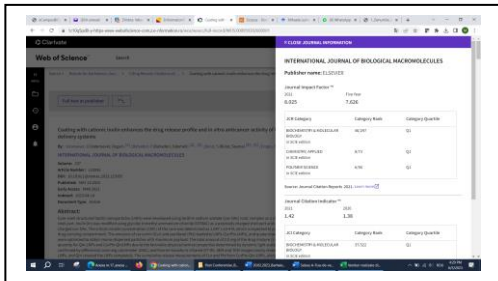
Clarivate

Web of Science

Full text at publisher

Coating with cationic inulin enhances the drug release profile and in vitro anticancer activity of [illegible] delivery systems

INTERNATIONAL JOURNAL OF BIOLOGICAL MACROMOLECULES

Abstract

× CLOSE JOURNAL INFORMATION

INTERNATIONAL JOURNAL OF BIOLOGICAL MACROMOLECULES

Publisher name: ELSEVIER

Journal Impact Factor ™

| 2021 | Five Year |
|---|---|
| 8.025 | 7.626 |

| JCR Category | Category Rank | Category Quartile |
|---|---|---|
| BIOCHEMISTRY & MOLECULAR BIOLOGY in SCIE edition | 36/297 | Q1 |
| CHEMISTRY, APPLIED in SCIE edition | 8/73 | Q1 |
| POLYMER SCIENCE in SCIE edition | 6/90 | Q1 |

Source: Journal Citation Reports 2021. Learn more

Journal Citation Indicator ™

| 2021 | 2020 |
|---|---|
| 1.42 | 1.36 |

| JCI Category | Category Rank | Category Quartile |
|---|---|---|
| BIOCHEMISTRY & MOLECULAR BIOLOGY | 37/322 | Q1 |